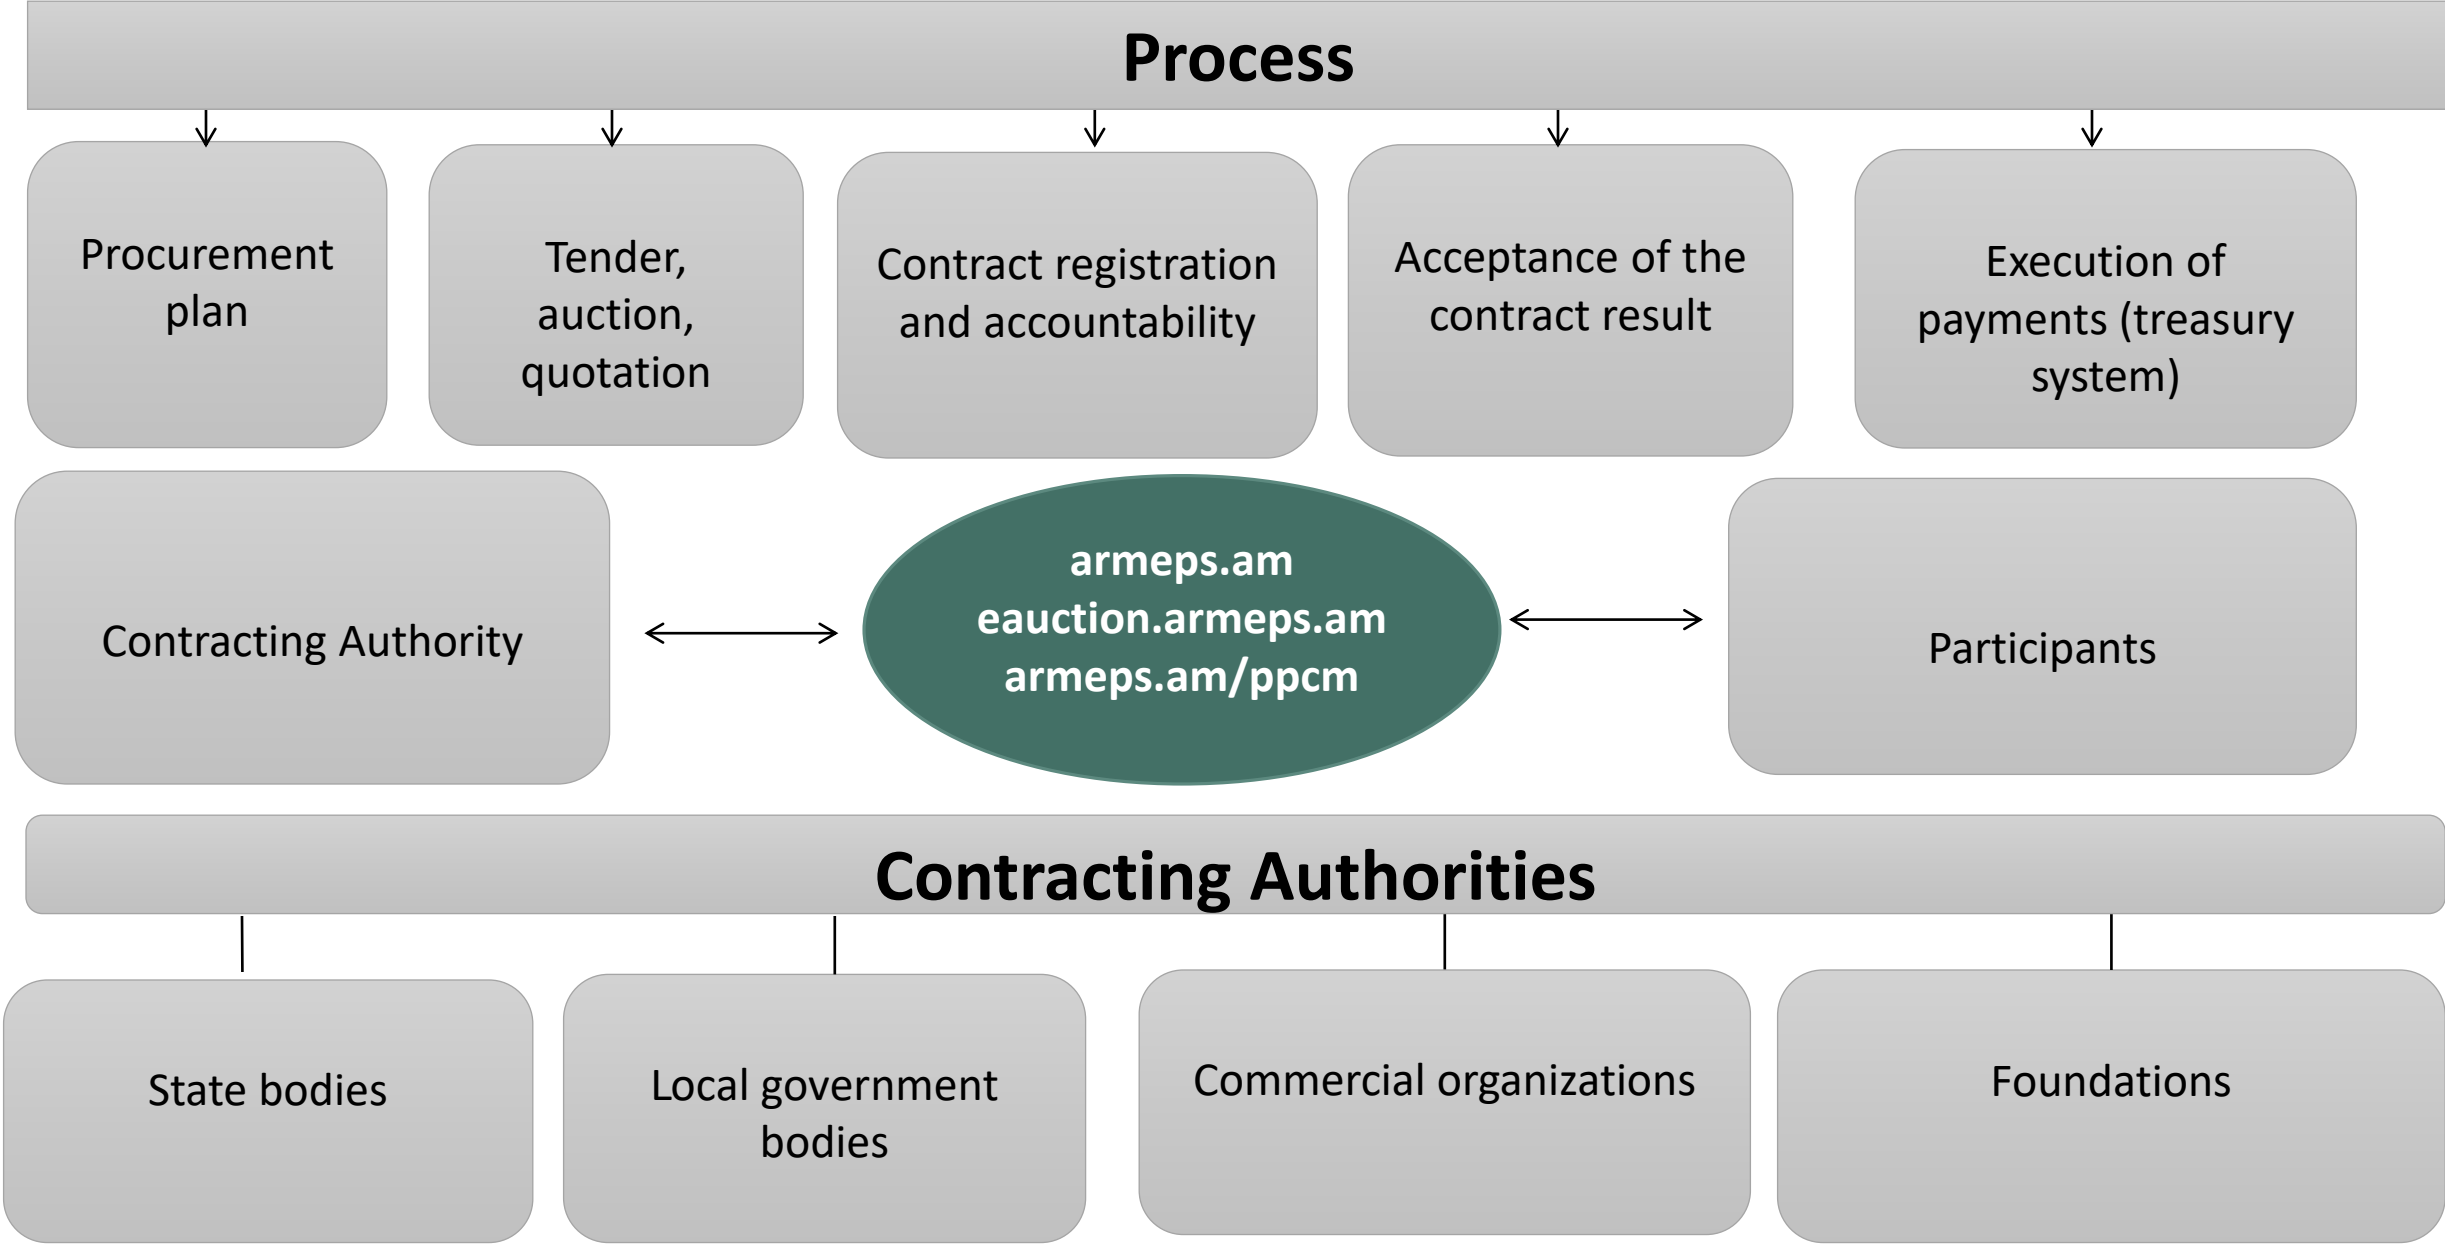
Process

Procurement plan

Tender, auction, quotation

Contract registration and accountability

Acceptance of the contract result

Execution of payments (treasury system)

Contracting Authority

armeps.am
eauction.armeps.am
armeps.am/ppcm

Participants

Contracting Authorities

State bodies

Local government bodies

Commercial organizations

Foundations